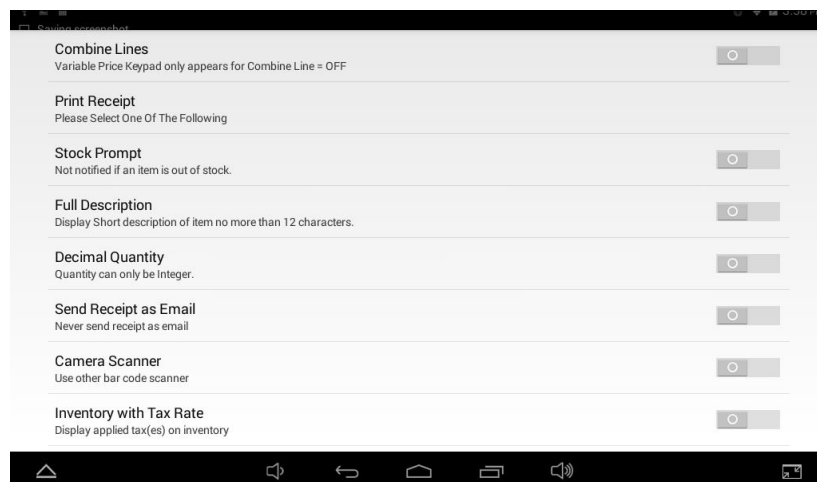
Saving screenshot

Combine Lines
Variable Price Keypad only appears for Combine Line = OFF

Print Receipt
Please Select One Of The Following

Stock Prompt
Not notified if an item is out of stock.

Full Description
Display Short description of item no more than 12 characters.

Decimal Quantity
Quantity can only be Integer.

Send Receipt as Email
Never send receipt as email

Camera Scanner
Use other bar code scanner

Inventory with Tax Rate
Display applied tax(es) on inventory